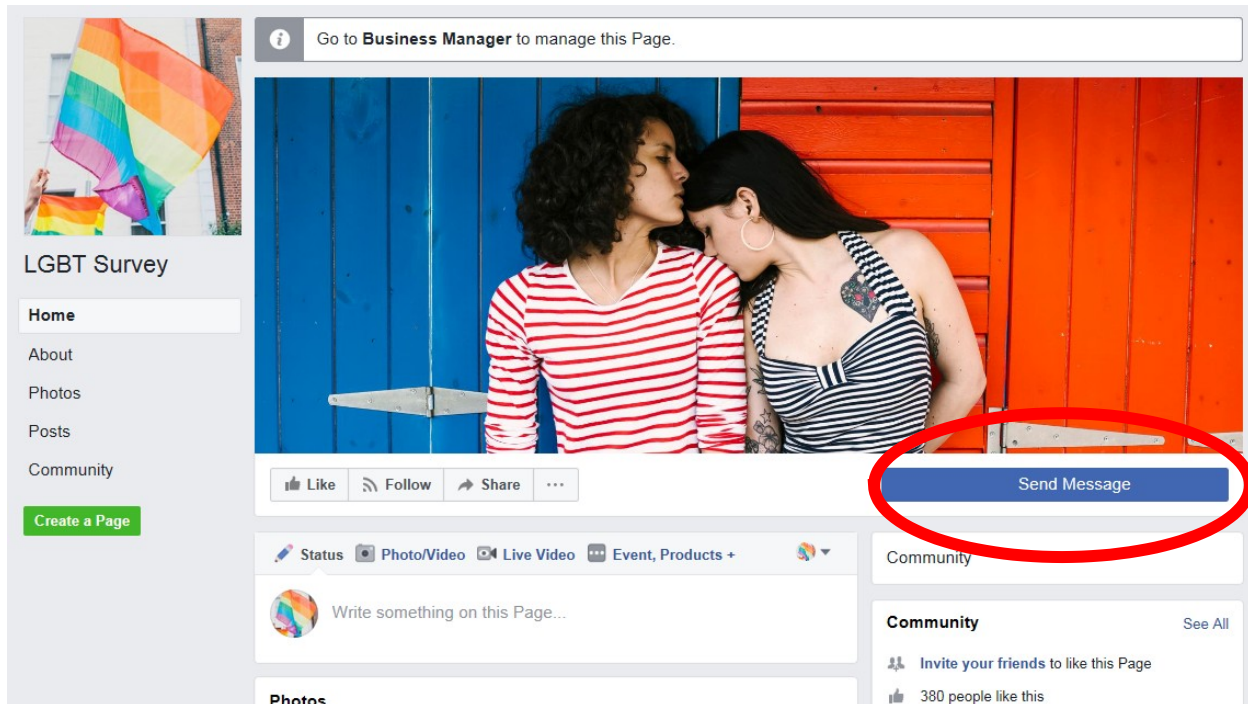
Go to **Business Manager** to manage this Page.

LGBT Survey

Home

About

Photos

Posts

Community

Create a Page

Like Follow Share ···

Send Message

Status Photo/Video Live Video Event, Products +

Write something on this Page...

Photos

Community

Community See All

Invite your friends to like this Page

380 people like this